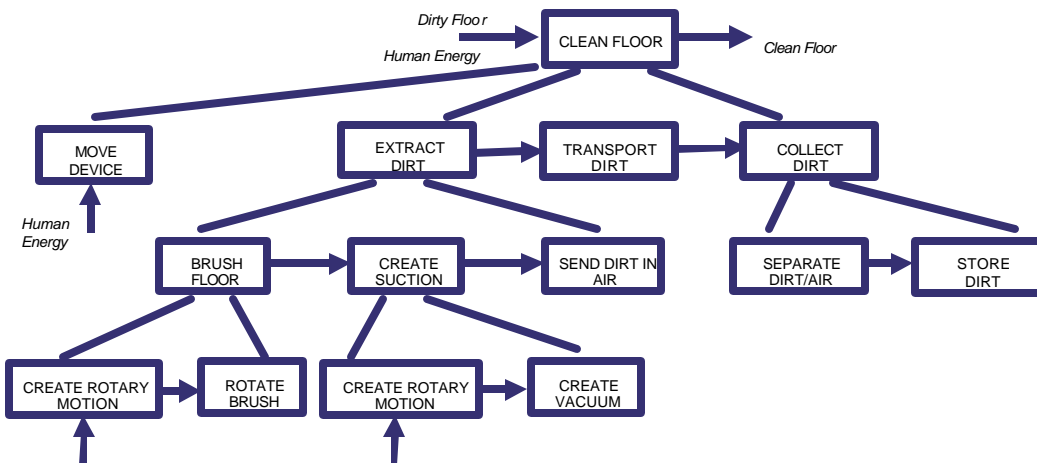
Dirty Floo r

Human Energy

CLEAN FLOOR

Clean Floor

MOVE DEVICE

Human Energy

EXTRACT DIRT

TRANSPORT DIRT

COLLECT DIRT

BRUSH FLOOR

CREATE SUCTION

SEND DIRT IN AIR

SEPARATE DIRT/AIR

STORE DIRT

CREATE ROTARY MOTION

ROTATE BRUSH

CREATE ROTARY MOTION

CREATE VACUUM